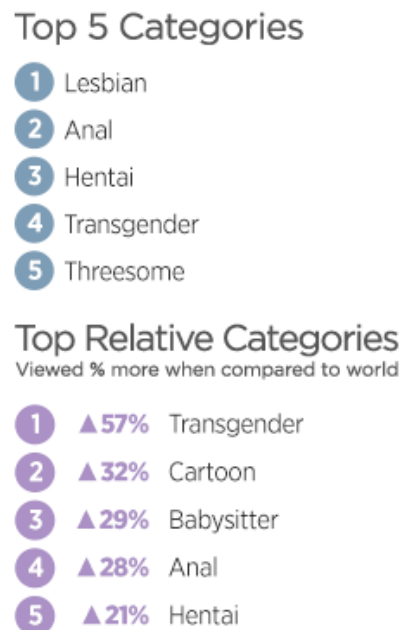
Top 5 Categories

1 Lesbian
2 Anal
3 Hentai
4 Transgender
5 Threesome

Top Relative Categories
Viewed % more when compared to world

1 ▲57% Transgender
2 ▲32% Cartoon
3 ▲29% Babysitter
4 ▲28% Anal
5 ▲21% Hentai